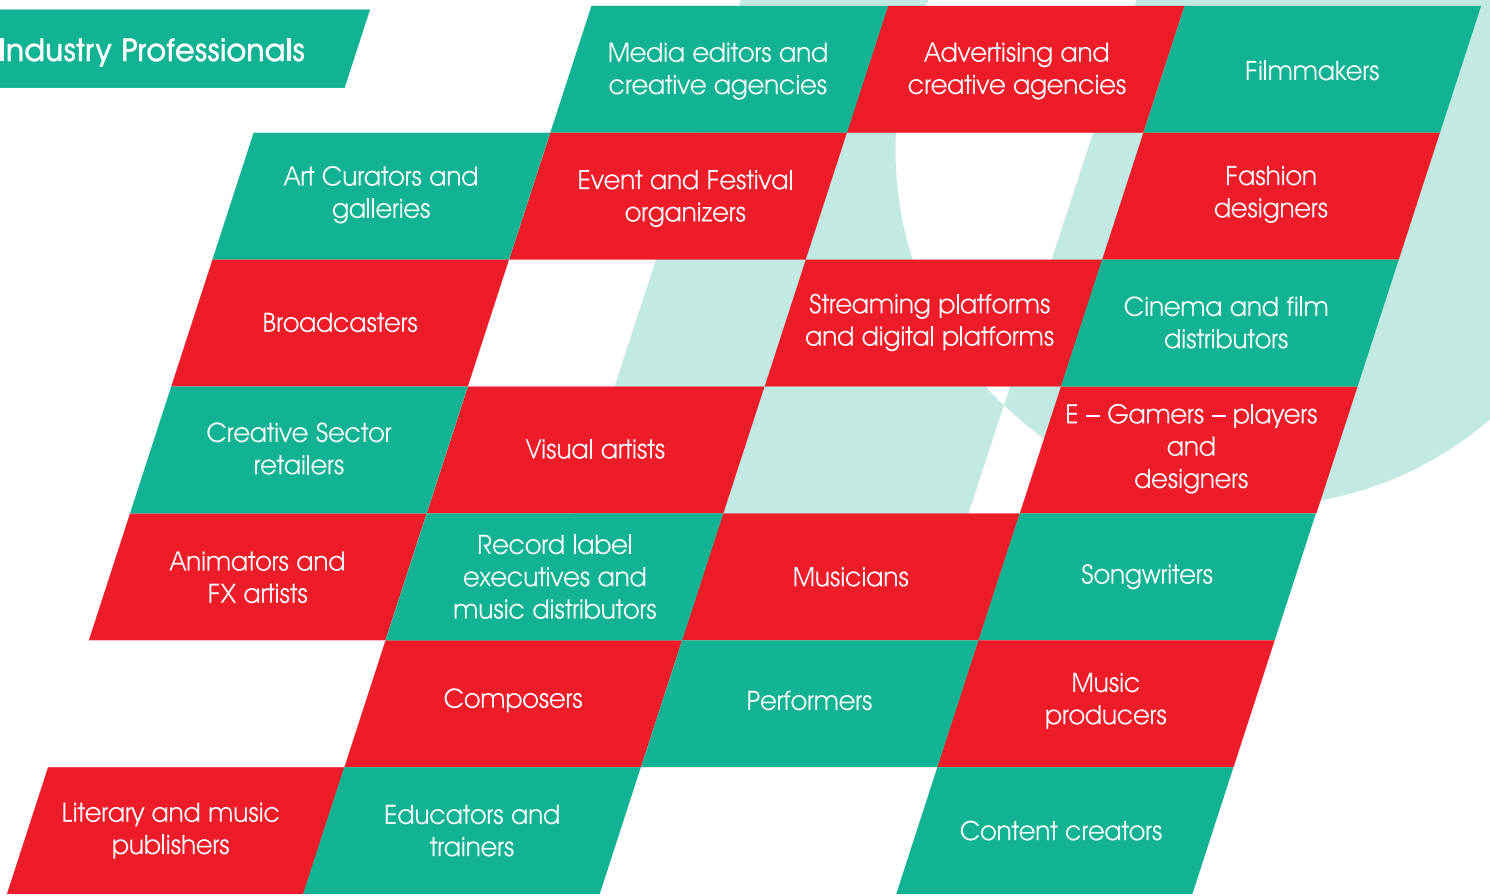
Industry Professionals

Media editors and creative agencies

Advertising and creative agencies

Filmmakers

Art Curators and galleries

Event and Festival organizers

Fashion designers

Broadcasters

Streaming platforms and digital platforms

Cinema and film distributors

Creative Sector retailers

Visual artists

E – Gamers – players and designers

Animators and FX artists

Record label executives and music distributors

Musicians

Songwriters

Composers

Performers

Music producers

Literary and music publishers

Educators and trainers

Content creators